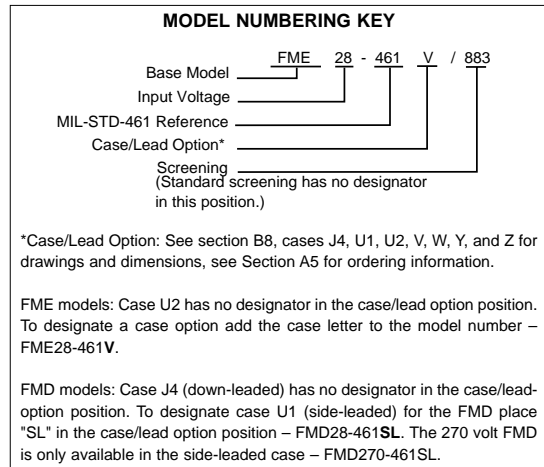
MODEL NUMBERING KEY

FME 28 - 461 V / 883

Base Model
Input Voltage
MIL-STD-461 Reference
Case/Lead Option*
Screening
(Standard screening has no designator in this position.)

*Case/Lead Option: See section B8, cases J4, U1, U2, V, W, Y, and Z for drawings and dimensions, see Section A5 for ordering information.

FME models: Case U2 has no designator in the case/lead option position. To designate a case option add the case letter to the model number – FME28-461**V**.

FMD models: Case J4 (down-leaded) has no designator in the case/lead-option position. To designate case U1 (side-leaded) for the FMD place "SL" in the case/lead option position – FMD28-461**SL**. The 270 volt FMD is only available in the side-leaded case – FMD270-461SL.